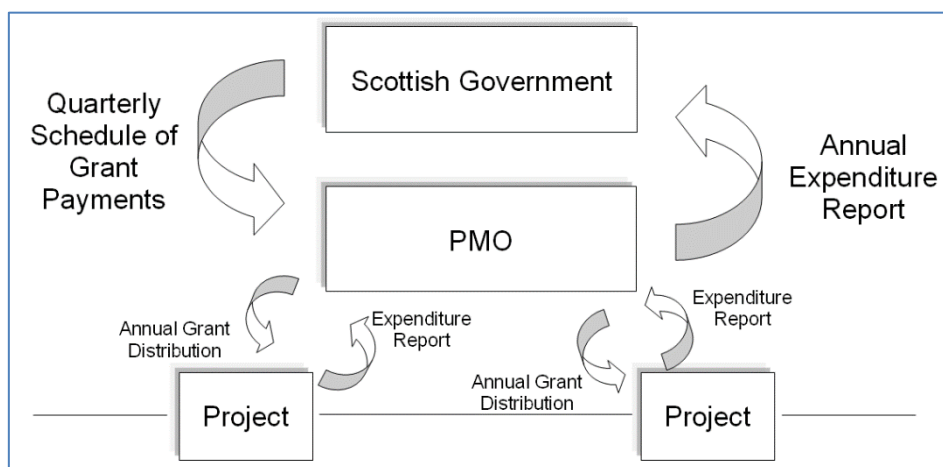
Scottish Government

Quarterly Schedule of Grant Payments

Annual Expenditure Report

PMO

Annual Grant Distribution

Expenditure Report

Expenditure Report

Annual Grant Distribution

Project

Project